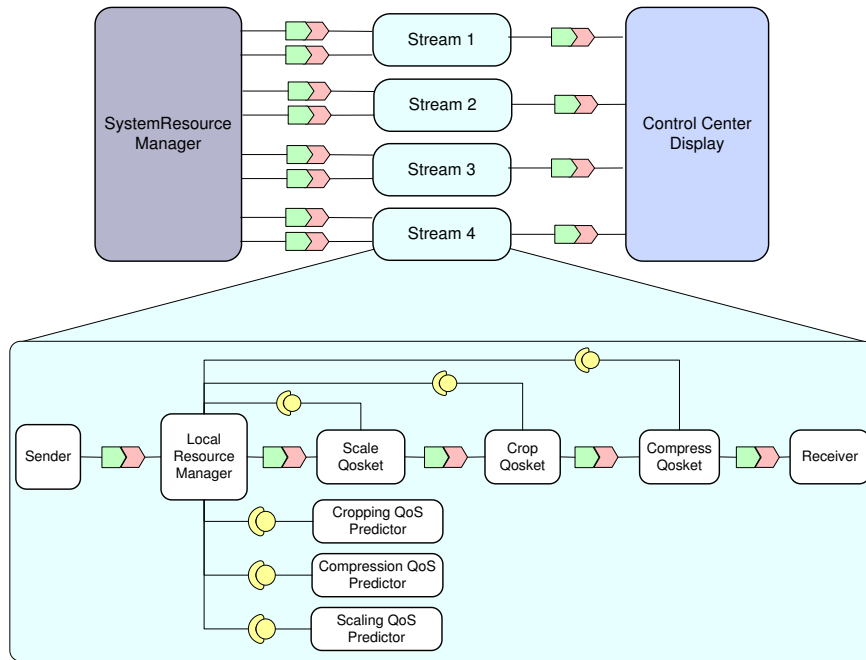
SystemResource Manager

Stream 1

Stream 2

Stream 3

Stream 4

Control Center Display

Sender

Local Resource Manager

Scale Qosket

Crop Qosket

Compress Qosket

Receiver

Cropping QoS Predictor

Compression QoS Predictor

Scaling QoS Predictor